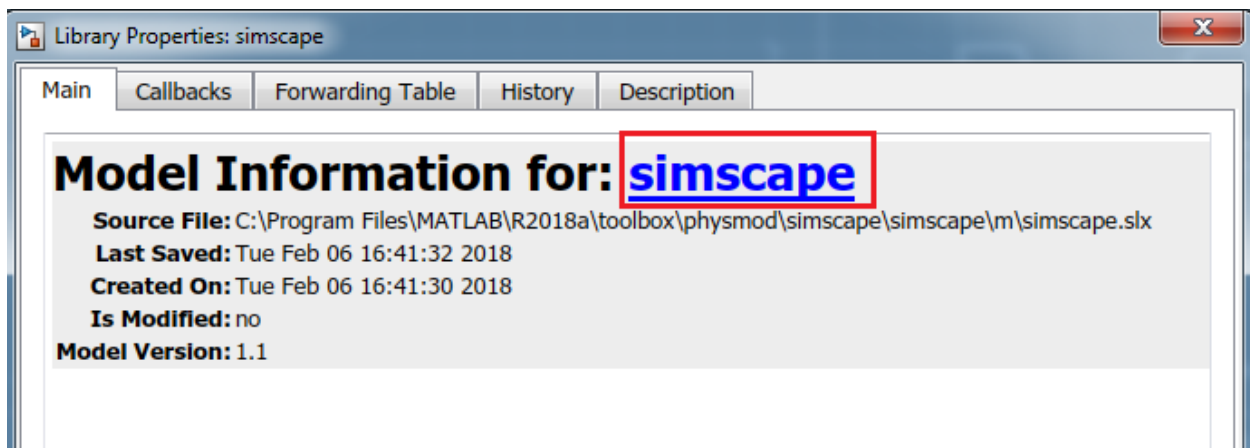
Library Properties: simscape

Main | Callbacks | Forwarding Table | History | Description

Model Information for: simscape

Source File: C:\Program Files\MATLAB\R2018a\toolbox\physmod\simscape\simscape\m\simscape.slx
Last Saved: Tue Feb 06 16:41:32 2018
Created On: Tue Feb 06 16:41:30 2018
Is Modified: no
Model Version: 1.1